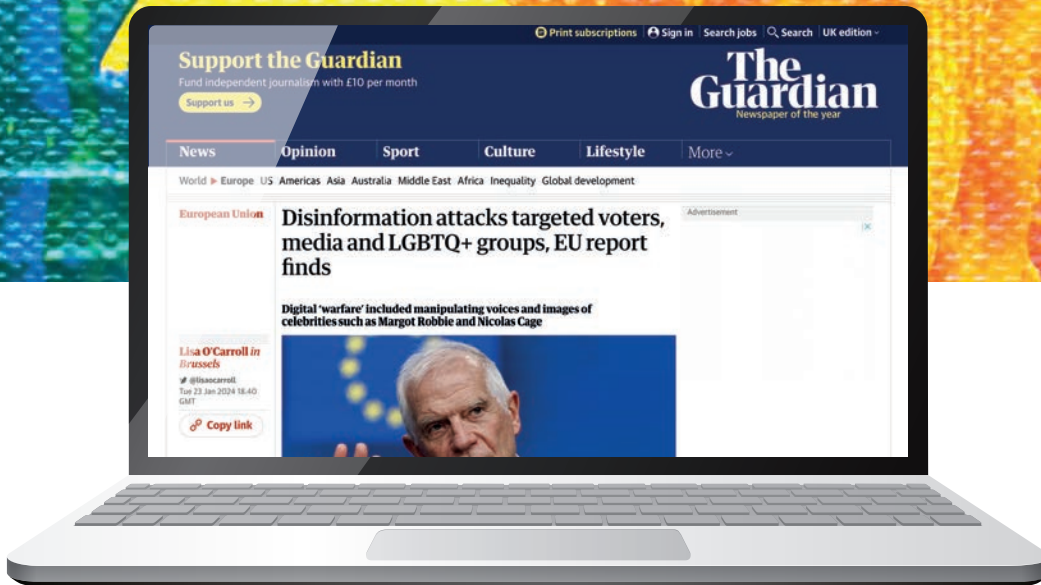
Print subscriptions | Sign in | Search jobs | Search | UK edition

Support the Guardian

Fund independent journalism with £10 per month

Support us →

The Guardian
Newspaper of the year

News | Opinion | Sport | Culture | Lifestyle | More

World ▶ Europe US Americas Asia Australia Middle East Africa Inequality Global development

European Union

Disinformation attacks targeted voters, media and LGBTQ+ groups, EU report finds

Digital 'warfare' included manipulating voices and images of celebrities such as Margot Robbie and Nicolas Cage

Lisa O'Carroll in Brussels

@lisaocarroll

Tue 23 Jan 2024 18.40 GMT

Copy link

Advertisement